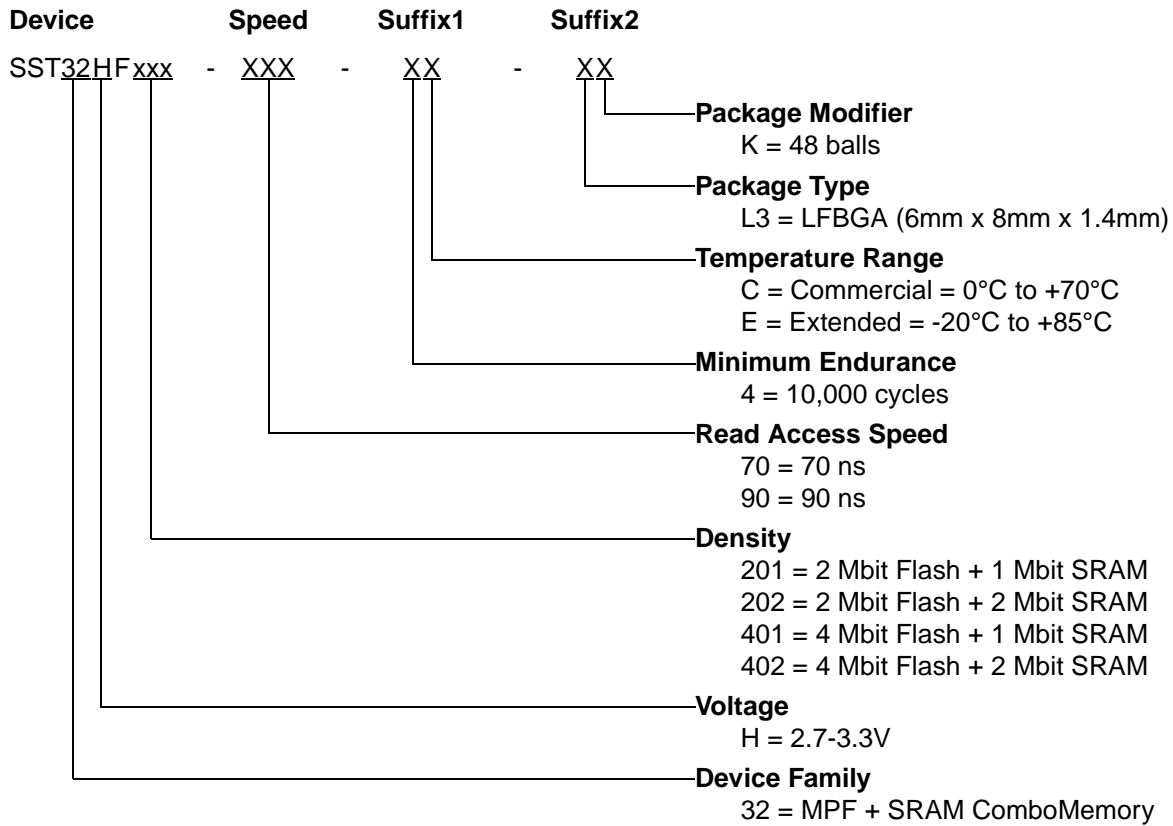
Device Speed Suffix1 Suffix2

SST32HFxxx - XXX - XX - XX

Package Modifier
K = 48 balls

Package Type
L3 = LFBGA (6mm x 8mm x 1.4mm)

Temperature Range
C = Commercial = 0°C to +70°C
E = Extended = -20°C to +85°C

Minimum Endurance
4 = 10,000 cycles

Read Access Speed
70 = 70 ns
90 = 90 ns

Density
201 = 2 Mbit Flash + 1 Mbit SRAM
202 = 2 Mbit Flash + 2 Mbit SRAM
401 = 4 Mbit Flash + 1 Mbit SRAM
402 = 4 Mbit Flash + 2 Mbit SRAM

Voltage
H = 2.7-3.3V

Device Family
32 = MPF + SRAM ComboMemory